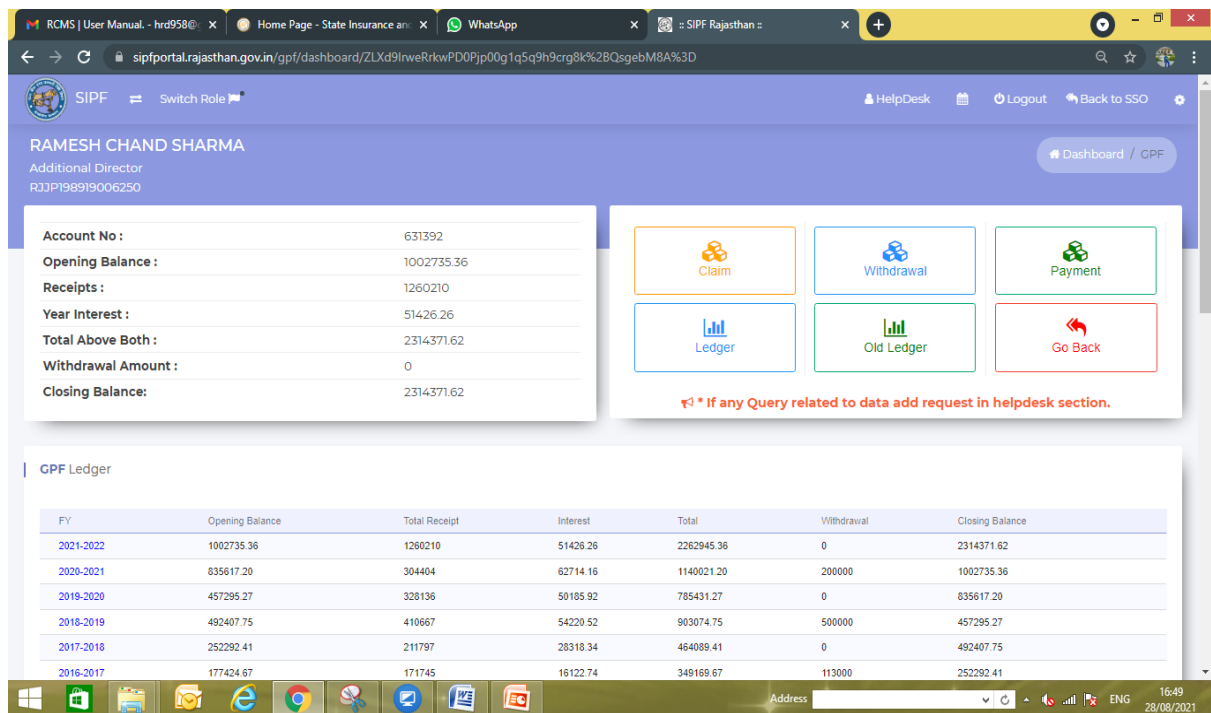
RCMS | User Manual. - hrd958@
Home Page - State Insurance anc
WhatsApp
:: SIPF Rajasthan ::

sipfportal.rajasthan.gov.in/gpf/dashboard/ZLXd9lrweRrkwPD0Pjp00g1q5q9h9crg8k%2BQsgebM8A%3D

SIPF Switch Role

HelpDesk Logout Back to SSO

RAMESH CHAND SHARMA
Additional Director
RJJP198919006250

Dashboard / GPF

| | |
|---|---|
| Account No : | 631392 |
| Opening Balance : | 1002735.36 |
| Receipts : | 1260210 |
| Year Interest : | 51426.26 |
| Total Above Both : | 2314371.62 |
| Withdrawal Amount : | 0 |
| Closing Balance: | 2314371.62 |

Claim
Withdrawal
Payment
Ledger
Old Ledger
Go Back

* If any Query related to data add request in helpdesk section.

GPF Ledger

| FY | Opening Balance | Total Receipt | Interest | Total | Withdrawal | Closing Balance |
|---|---|---|---|---|---|---|
| 2021-2022 | 1002735.36 | 1260210 | 51426.26 | 2262945.36 | 0 | 2314371.62 |
| 2020-2021 | 835617.20 | 304404 | 62714.16 | 1140021.20 | 200000 | 1002735.36 |
| 2019-2020 | 457295.27 | 328136 | 50185.92 | 785431.27 | 0 | 835617.20 |
| 2018-2019 | 492407.75 | 410667 | 54220.52 | 903074.75 | 500000 | 457295.27 |
| 2017-2018 | 252292.41 | 211797 | 28318.34 | 464089.41 | 0 | 492407.75 |
| 2016-2017 | 177424.67 | 171745 | 16122.74 | 349169.67 | 113000 | 252292.41 |

Address
ENG 16:49 28/08/2021